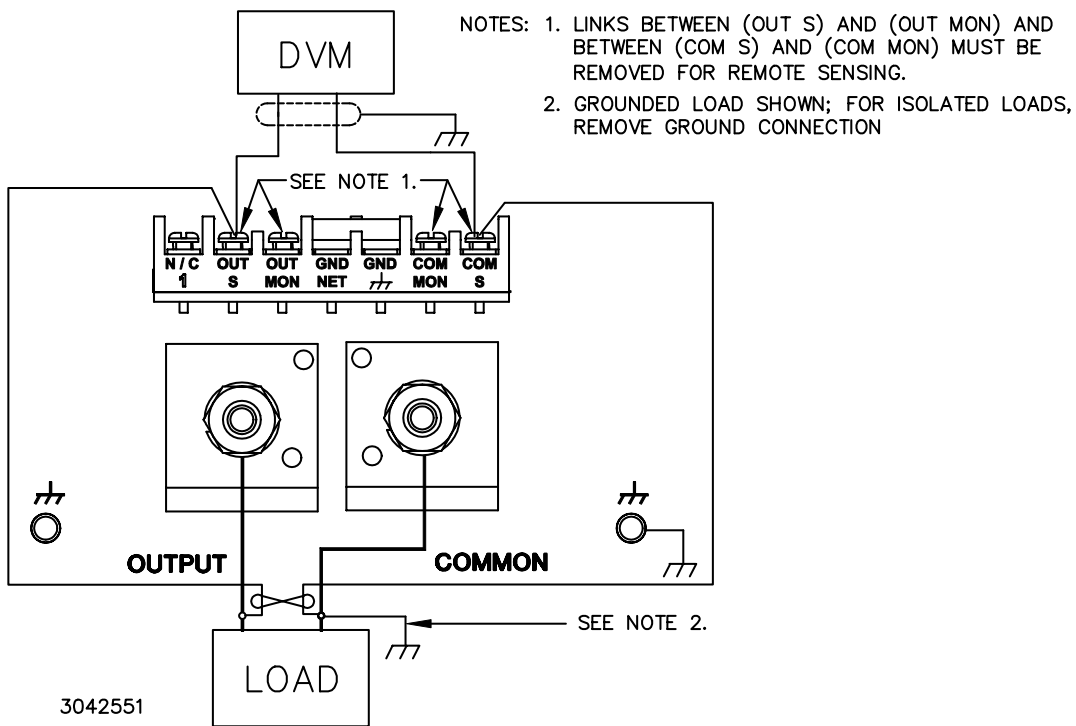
DVM

NOTES: 1. LINKS BETWEEN (OUT S) AND (OUT MON) AND BETWEEN (COM S) AND (COM MON) MUST BE REMOVED FOR REMOTE SENSING.

2. GROUNDED LOAD SHOWN; FOR ISOLATED LOADS, REMOVE GROUND CONNECTION

SEE NOTE 1.

N/C 1

OUT S

OUT MON

GND NET

GND

COM MON

COM S

OUTPUT

COMMON

SEE NOTE 2.

LOAD

3042551